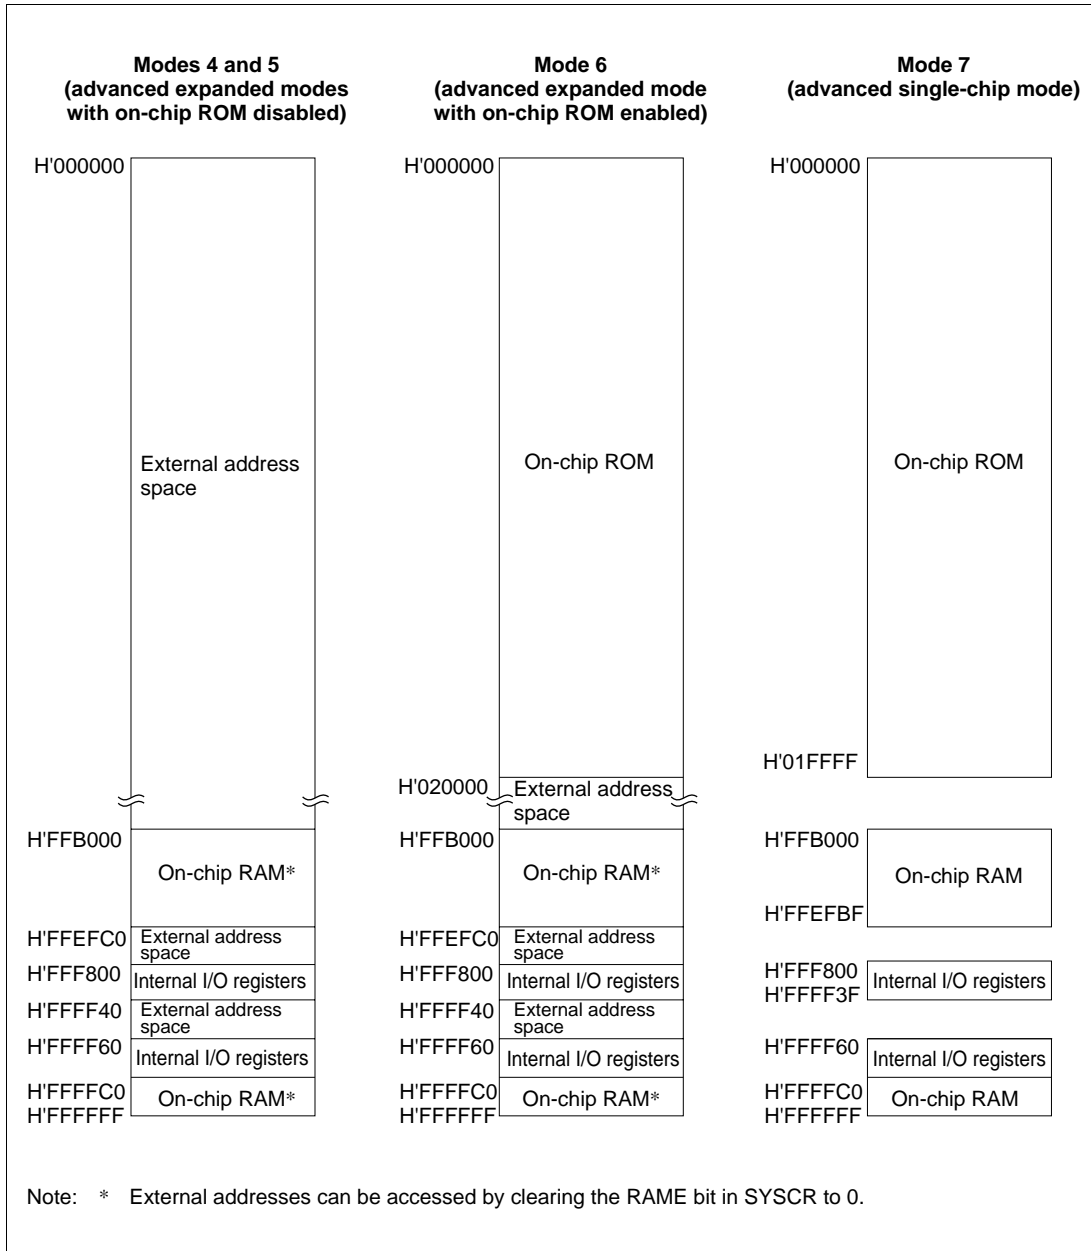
Modes 4 and 5
(advanced expanded modes with on-chip ROM disabled)

H'000000

External address space

H'FFB000
On-chip RAM*
H'FFEFC0
External address space
H'FFF800
Internal I/O registers
H'FFFF40
External address space
H'FFFF60
Internal I/O registers
H'FFFFC0
On-chip RAM*
H'FFFFFF

Mode 6
(advanced expanded mode with on-chip ROM enabled)

H'000000

On-chip ROM

H'020000
External address space
H'FFB000
On-chip RAM*
H'FFEFC0
External address space
H'FFF800
Internal I/O registers
H'FFFF40
External address space
H'FFFF60
Internal I/O registers
H'FFFFC0
On-chip RAM*
H'FFFFFF

Mode 7
(advanced single-chip mode)

H'000000

On-chip ROM

H'01FFFF

H'FFB000
On-chip RAM
H'FFEFBF

H'FFF800
Internal I/O registers
H'FFFF3F

H'FFFF60
Internal I/O registers
H'FFFFC0
On-chip RAM
H'FFFFFF

Note: * External addresses can be accessed by clearing the RAME bit in SYSCR to 0.